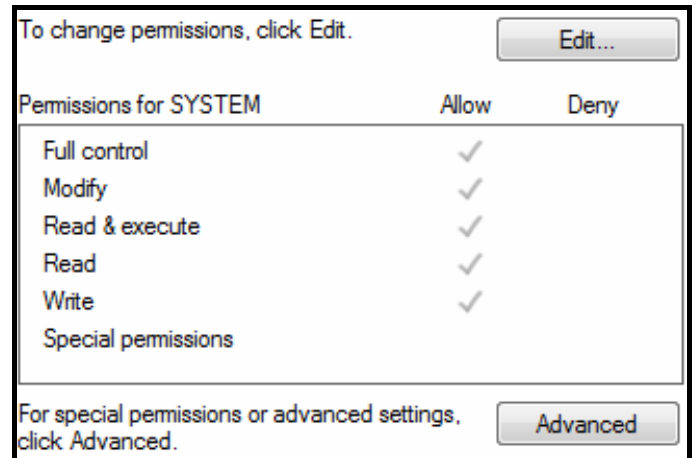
To change permissions, click Edit.

Edit...

| Permissions for SYSTEM | Allow | Deny |
|---|---|---|
| Full control | ✓ | |
| Modify | ✓ | |
| Read & execute | ✓ | |
| Read | ✓ | |
| Write | ✓ | |
| Special permissions | | |

For special permissions or advanced settings, click Advanced.

Advanced